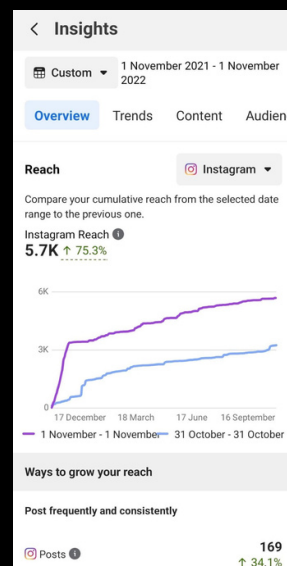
< Insights

Custom ▾ 1 November 2021 - 1 November 2022

Overview Trends Content Audien

Reach

Instagram ▾

Compare your cumulative reach from the selected date range to the previous one.

Instagram Reach
5.7K ↑ 75.3%

6K
3K
0

17 December 18 March 17 June 16 September

1 November - 1 November 31 October - 31 October

Ways to grow your reach

Post frequently and consistently

Posts
169
↑ 34.1%